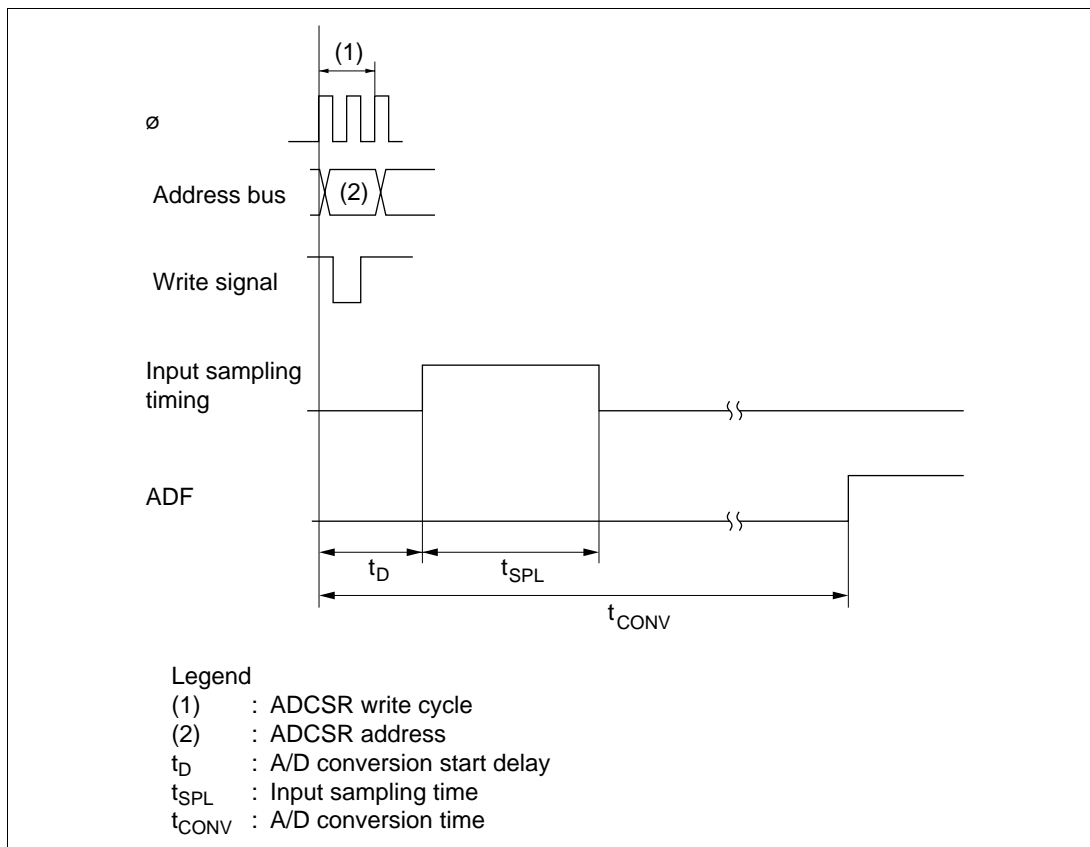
(1)

ø

Address bus

(2)

Write signal

Input sampling timing

ADF

$t_D$

$t_{SPL}$

$t_{CONV}$

Legend
(1) : ADCSR write cycle
(2) : ADCSR address
$t_D$ : A/D conversion start delay
$t_{SPL}$ : Input sampling time
$t_{CONV}$ : A/D conversion time